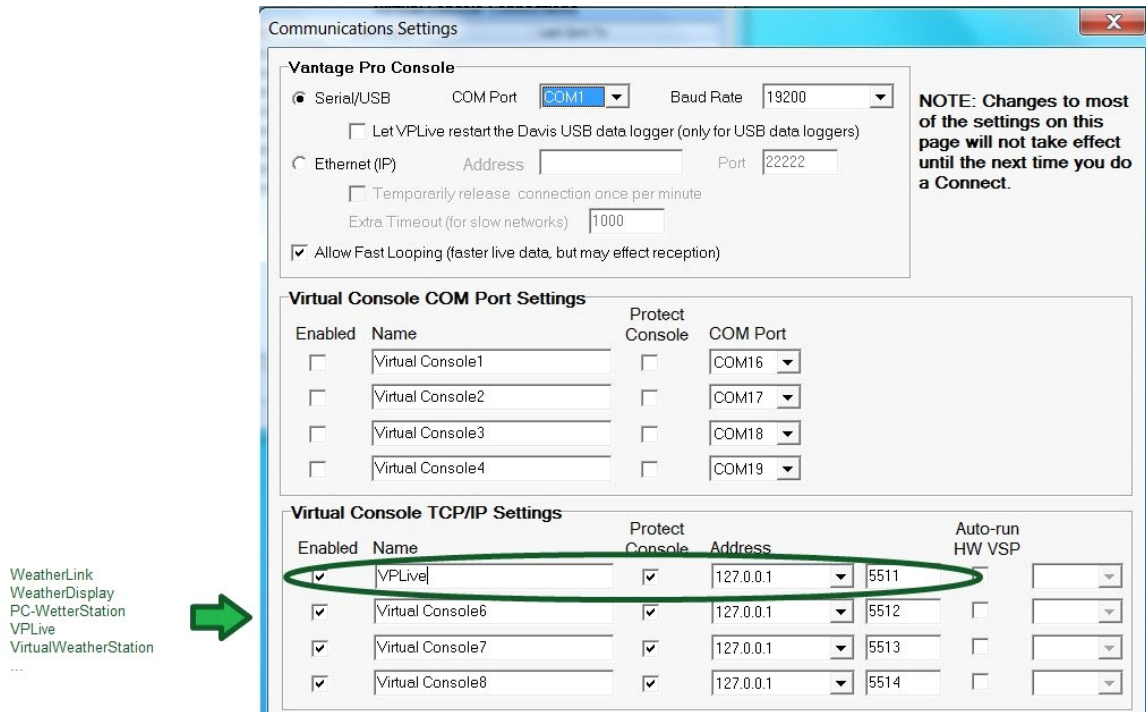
Communications Settings

Vantage Pro Console

Serial/USB COM Port COM1 Baud Rate 19200

Let VPLive restart the Davis USB data logger (only for USB data loggers)

Ethernet (IP) Address Port 22222

Temporarily release connection once per minute

Extra Timeout (for slow networks) 1000

Allow Fast Looping (faster live data, but may effect reception)

NOTE: Changes to most of the settings on this page will not take effect until the next time you do a Connect.

Virtual Console COM Port Settings

| Enabled | Name | Protect Console | COM Port |
|---|---|---|---|
| | Virtual Console1 | | COM16 |
| | Virtual Console2 | | COM17 |
| | Virtual Console3 | | COM18 |
| | Virtual Console4 | | COM19 |

Virtual Console TCP/IP Settings

| Enabled | Name | Protect Console | Address | | Auto-run HW VSP | |
|---|---|---|---|---|---|---|
| ✓ | VPLive | ✓ | 127.0.0.1 | 5511 | | |
| ✓ | Virtual Console6 | ✓ | 127.0.0.1 | 5512 | | |
| ✓ | Virtual Console7 | ✓ | 127.0.0.1 | 5513 | | |
| ✓ | Virtual Console8 | ✓ | 127.0.0.1 | 5514 | | |

WeatherLink
WeatherDisplay
PC-WetterStation
VPLive
VirtualWeatherStation
...